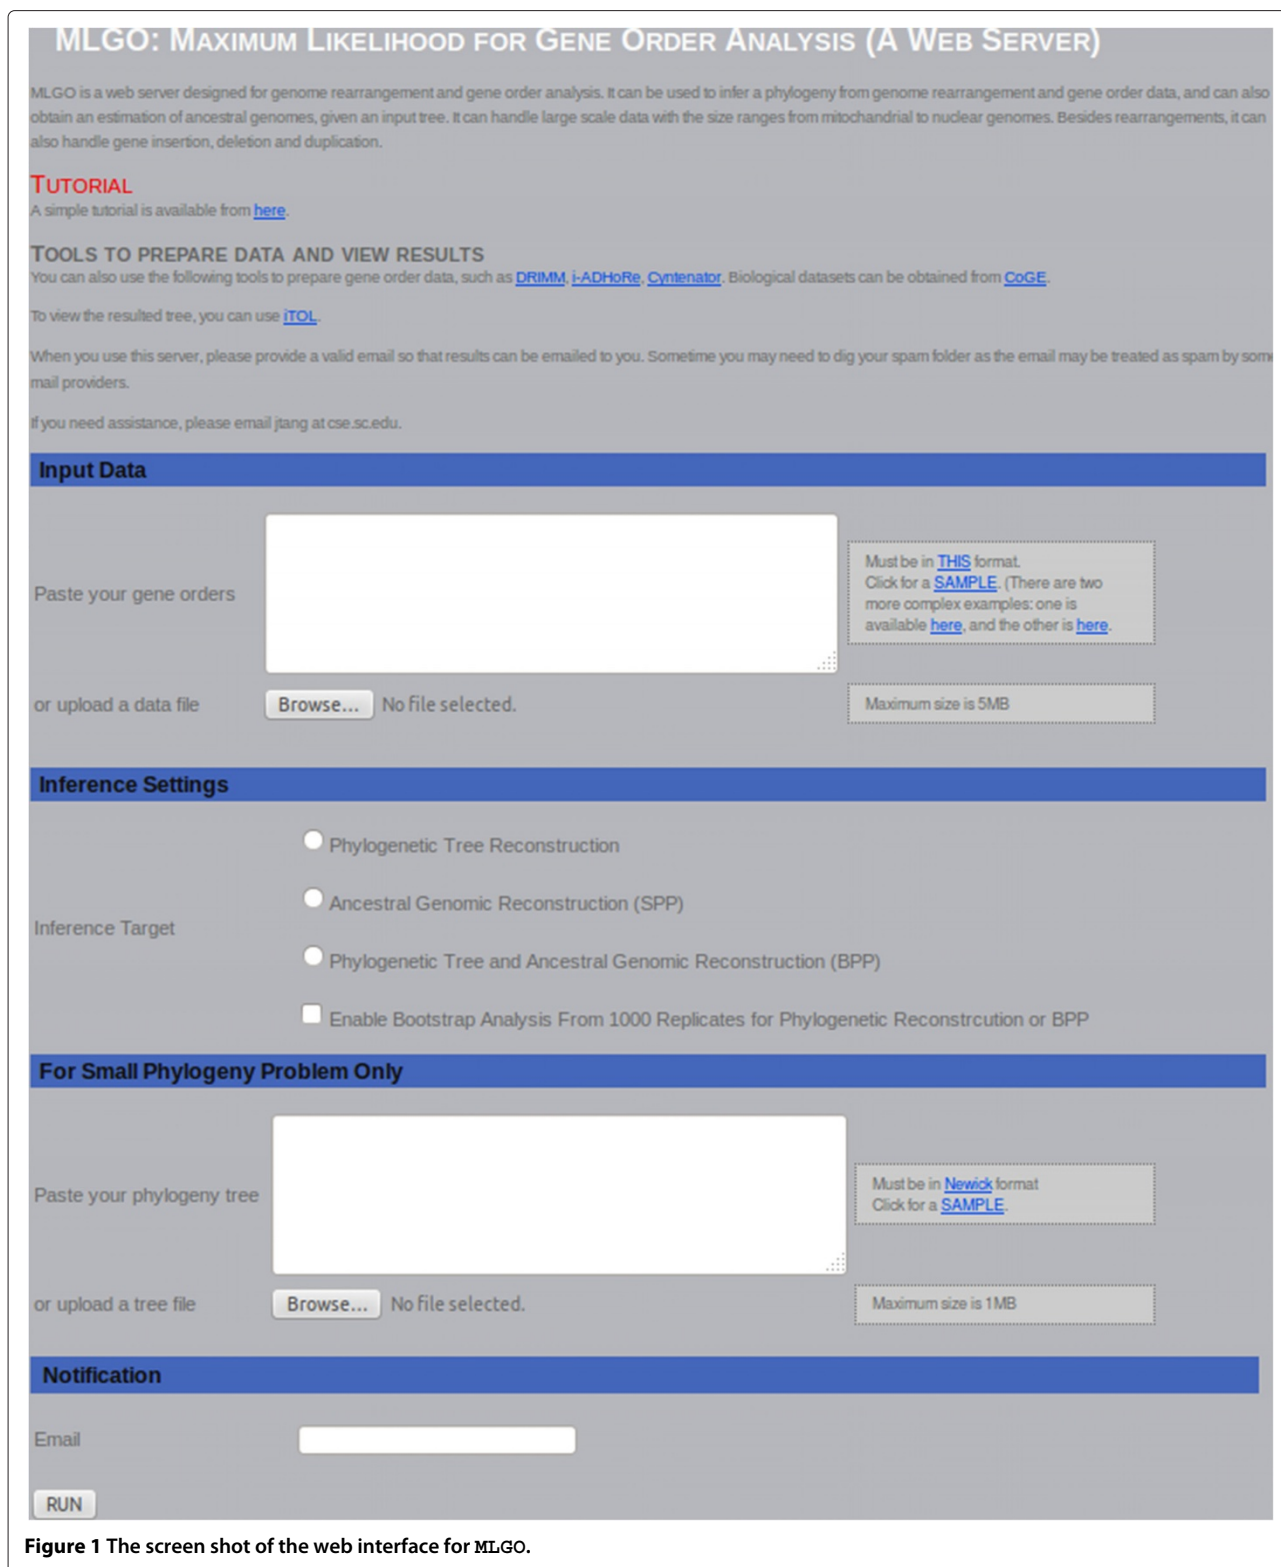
MLGO: Maximum Likelihood for Gene Order Analysis (A Web Server)

MLGO is a web server designed for genome rearrangement and gene order analysis. It can be used to infer a phylogeny from genome rearrangement and gene order data, and can also obtain an estimation of ancestral genomes, given an input tree. It can handle large scale data with the size ranges from mitochandrial to nuclear genomes. Besides rearrangements, it can also handle gene insertion, deletion and duplication.

Tutorial
A simple tutorial is available from here.

Tools to prepare data and view results
You can also use the following tools to prepare gene order data, such as DRIMM, i-ADHoRe, Cyntenator. Biological datasets can be obtained from CoGE.

To view the resulted tree, you can use iTOL.

When you use this server, please provide a valid email so that results can be emailed to you. Sometime you may need to dig your spam folder as the email may be treated as spam by som mail providers.

If you need assistance, please email jtang at cse.sc.edu.

Input Data

Paste your gene orders

Must be in THIS format. Click for a SAMPLE. (There are two more complex examples: one is available here, and the other is here.

or upload a data file Browse... No file selected.

Maximum size is 5MB

Inference Settings

Inference Target

Phylogenetic Tree Reconstruction

Ancestral Genomic Reconstruction (SPP)

Phylogenetic Tree and Ancestral Genomic Reconstruction (BPP)

Enable Bootstrap Analysis From 1000 Replicates for Phylogenetic Reconstrcution or BPP

For Small Phylogeny Problem Only

Paste your phylogeny tree

Must be in Newick format Click for a SAMPLE.

or upload a tree file Browse... No file selected.

Maximum size is 1MB

Notification

Email

RUN

Figure 1 The screen shot of the web interface for MLGO.